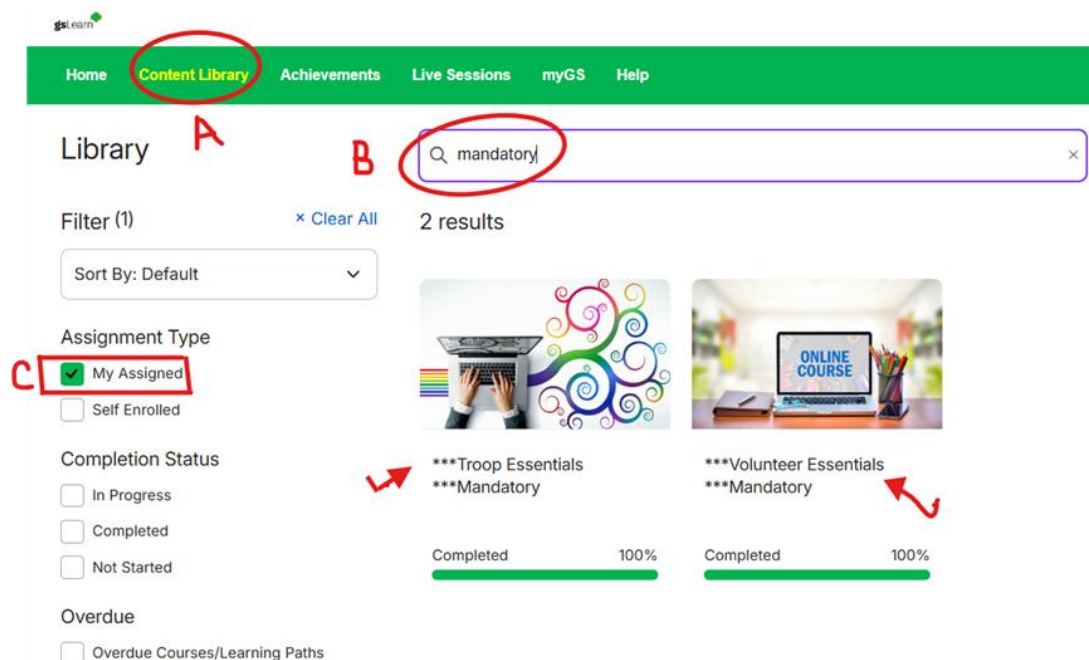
gsLearn

Home Content Library Achievements Live Sessions myGS Help

A

Library

B

mandatory

×

Filter (1)

× Clear All

Sort By: Default

2 results

Assignment Type

C

My Assigned

Self Enrolled

Completion Status

In Progress

Completed

Not Started

Overdue

Overdue Courses/Learning Paths

ONLINE COURSE

***Troop Essentials ***Mandatory

Completed 100%

***Volunteer Essentials ***Mandatory

Completed 100%